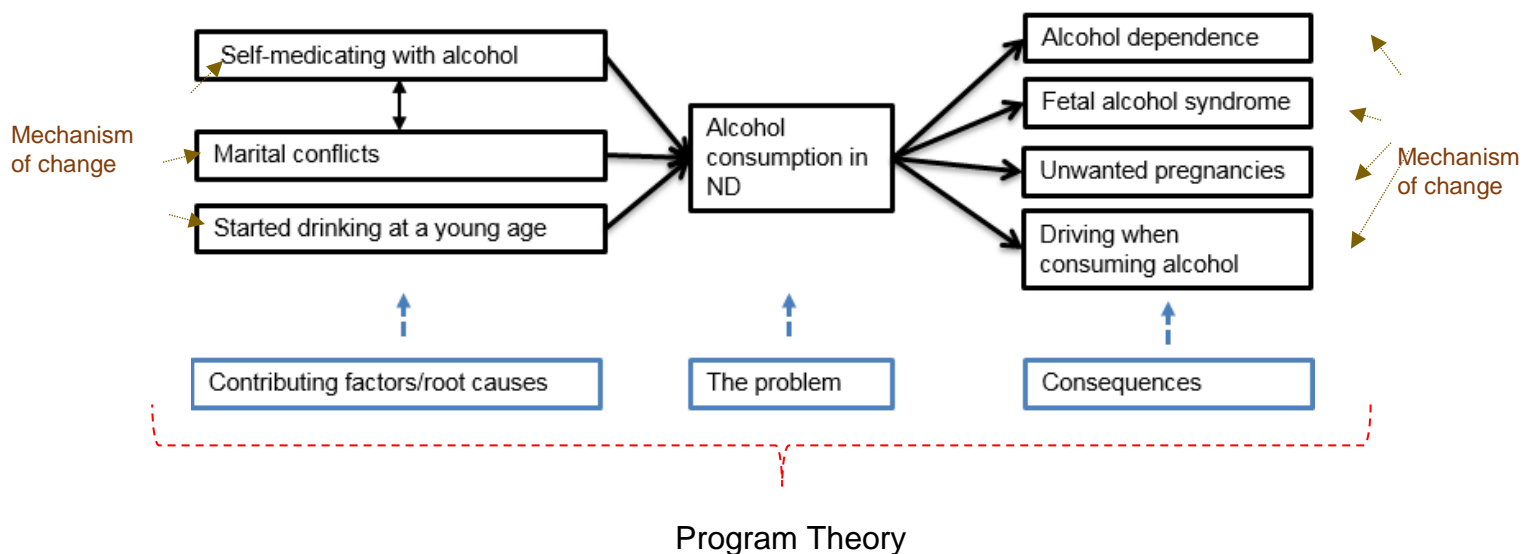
Mechanism of change

Self-medicating with alcohol

Marital conflicts

Started drinking at a young age

Alcohol consumption in ND

Alcohol dependence

Fetal alcohol syndrome

Unwanted pregnancies

Driving when consuming alcohol

Mechanism of change

Contributing factors/root causes

The problem

Consequences

Program Theory